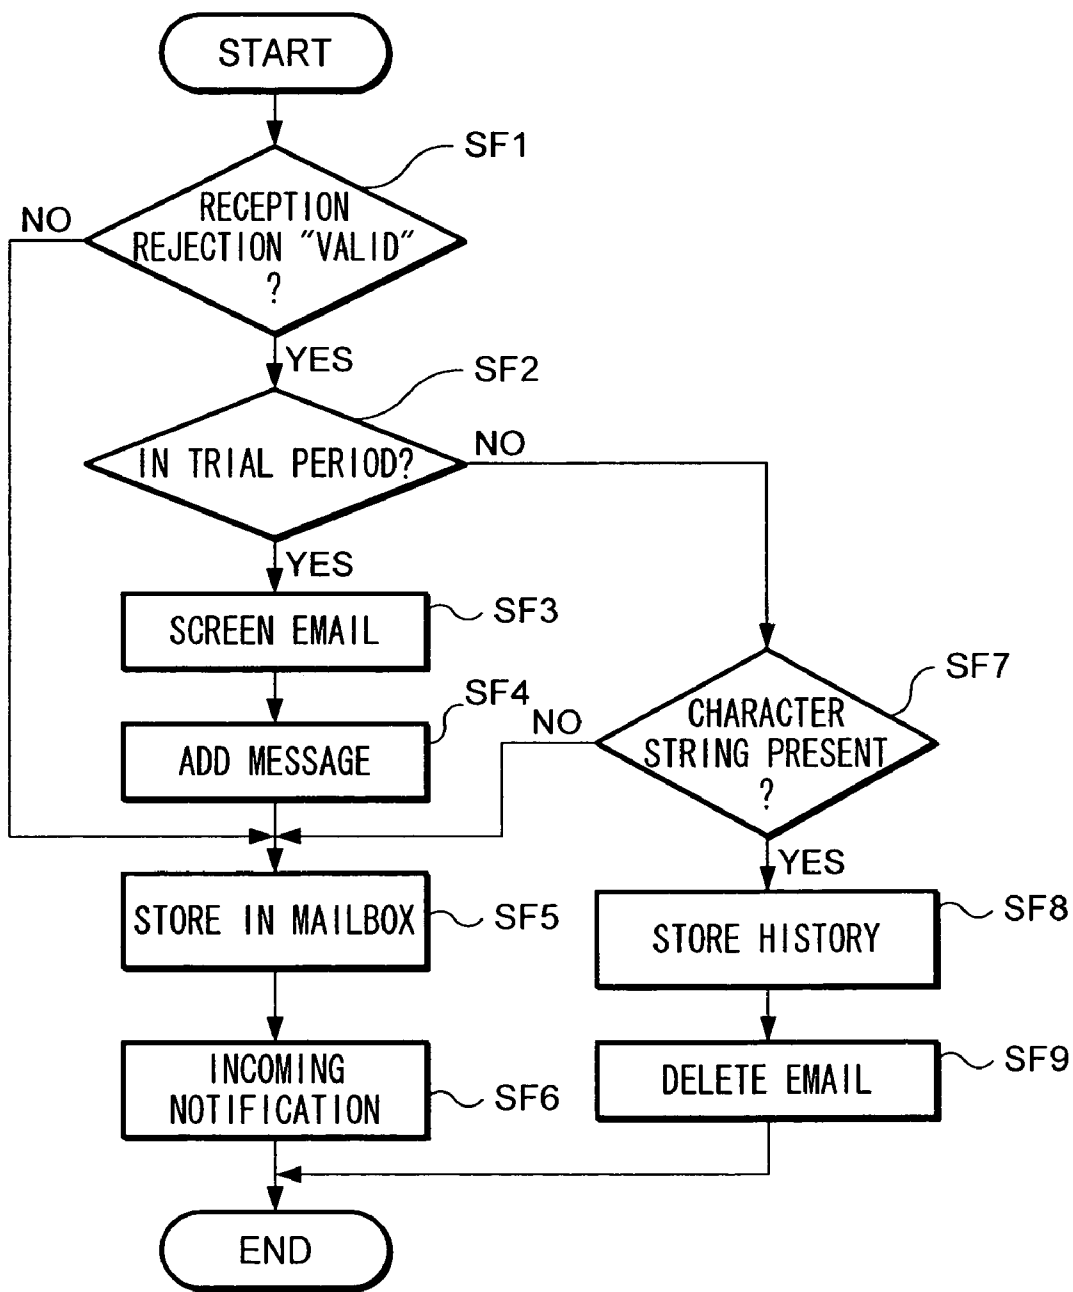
START

SF1

NO

RECEPTION REJECTION "VALID" ?

YES

SF2

IN TRIAL PERIOD?

NO

YES

SCREEN EMAIL

SF3

ADD MESSAGE

SF4

NO

CHARACTER STRING PRESENT ?

SF7

YES

STORE IN MAILBOX

SF5

STORE HISTORY

SF8

INCOMING NOTIFICATION

SF6

DELETE EMAIL

SF9

END